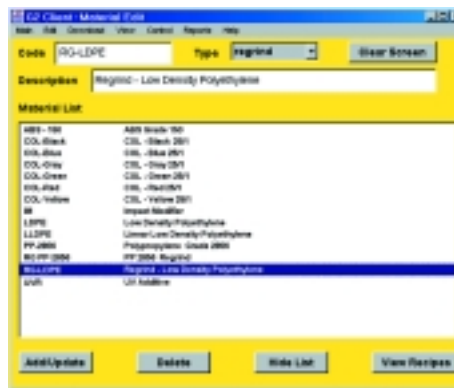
G2 Client - Material Edit
Main Edit Download View Control Reports Help

Code RG-LDPE Type Regrind Clear Screen

Description Regrind - Low Density Polyethylene

Material List

ABS - 150 ABS Grade 150
COL-Black COL - Black 25/1
COL-Blue COL - Blue 25/1
COL-Gray COL - Gray 25/1
COL-Green COL - Green 25/1
COL-Red COL - Red 25/1
COL-Yellow COL - Yellow 25/1
IM Impact Modifier
LDPE Low Density Polyethylene
LLDPE Linear Low Density Polyethylene
PP-2000 Polypropylene Grade 2000
RG PP 2000 PP 2000 Regrind
RG-LDPE Regrind - Low Density Polyethylene
UVR UV Additive

Add/Update Delete Hide List View Recipes